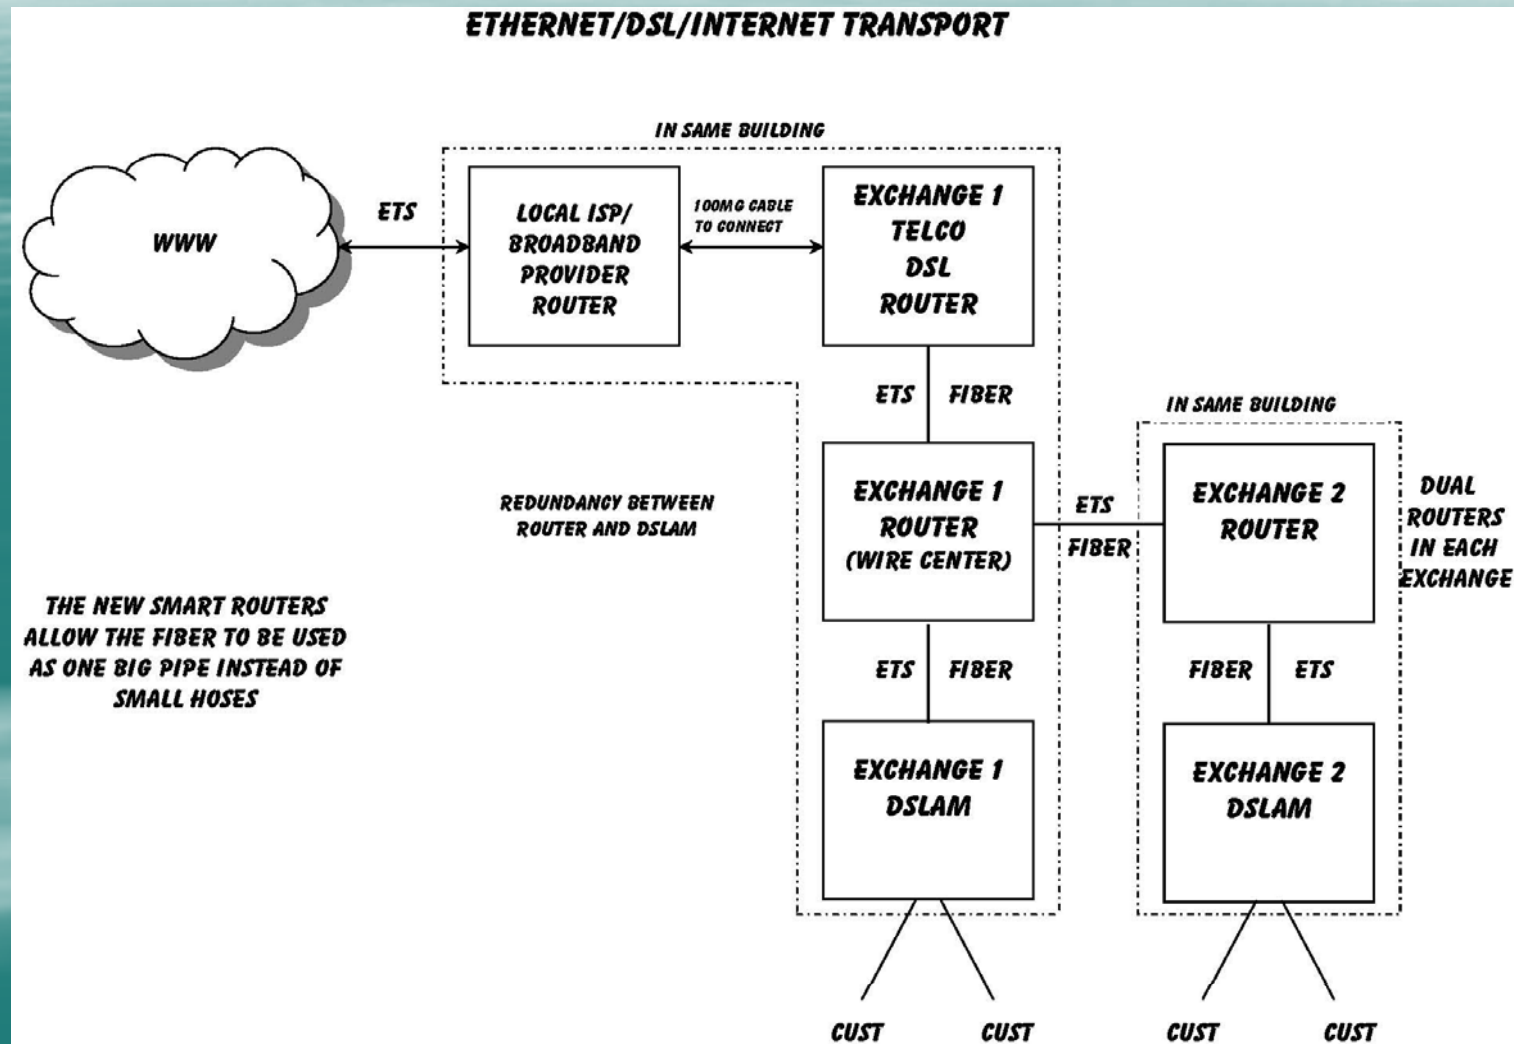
ETHERNET/DSL/INTERNET TRANSPORT

IN SAME BUILDING

WWW

ETS

LOCAL ISP/ BROADBAND PROVIDER ROUTER

100MG CABLE TO CONNECT

EXCHANGE 1 TELCO DSL ROUTER

ETS FIBER

IN SAME BUILDING

EXCHANGE 1 ROUTER (WIRE CENTER)

REDUNDANCY BETWEEN ROUTER AND DSLAM

ETS FIBER

EXCHANGE 2 ROUTER

DUAL ROUTERS IN EACH EXCHANGE

THE NEW SMART ROUTERS ALLOW THE FIBER TO BE USED AS ONE BIG PIPE INSTEAD OF SMALL HOSES

ETS FIBER

FIBER ETS

EXCHANGE 1 DSLAM

EXCHANGE 2 DSLAM

CUST CUST CUST CUST